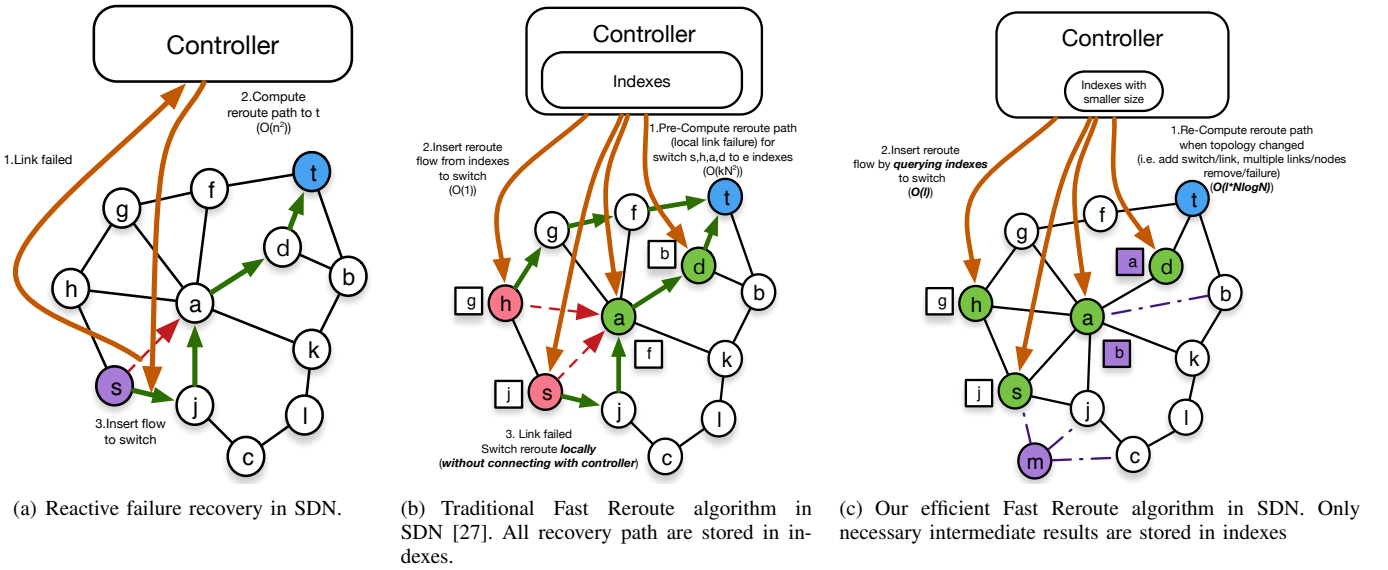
Controller

2.Compute reroute path to t ($O(n^2)$)

1.Link failed

g f t d h a b k s j l c

3.Insert flow to switch

(a) Reactive failure recovery in SDN.

Controller

Indexes

2.Insert reroute flow from indexes to switch (O(1))

1.Pre-Compute reroute path (local link failure) for switch s,h,a,d to e indexes ($O(kN^2)$)

g f t b d h a b g f k j s j l c

3. Link failed Switch reroute ***locally*** (***without connecting with controller***)

(b) Traditional Fast Reroute algorithm in SDN [27]. All recovery path are stored in indexes.

Controller

Indexes with smaller size

2.Insert reroute flow by ***querying indexes*** to switch (***O(l)***)

1.Re-Compute reroute path when topology changed (i.e. add switch/link, multiple links/nodes remove/failure) (***O(l*NlogN)***)

g f t a d h a b g b k j s j l m c

(c) Our efficient Fast Reroute algorithm in SDN. Only necessary intermediate results are stored in indexes